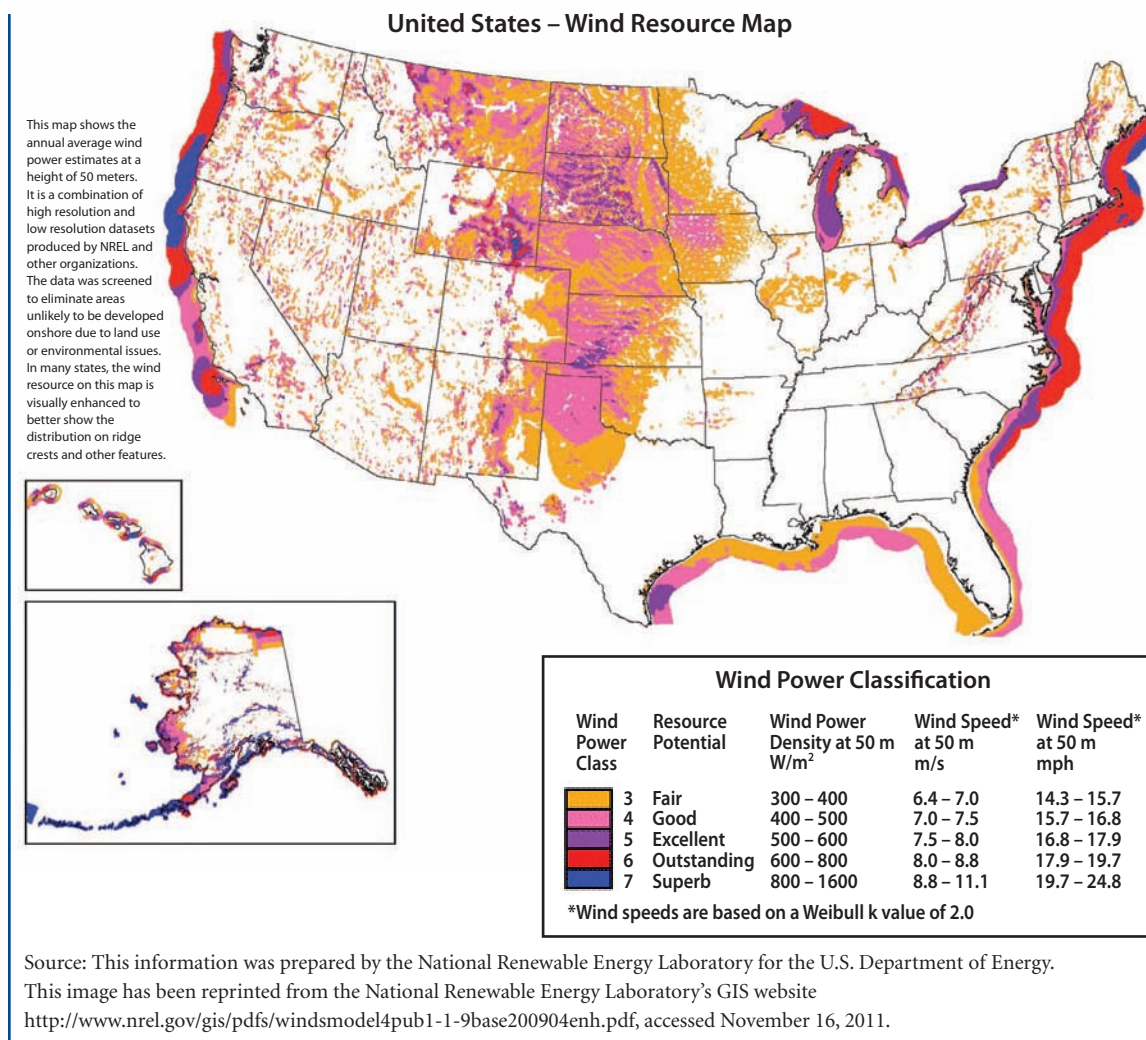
United States – Wind Resource Map

This map shows the annual average wind power estimates at a height of 50 meters. It is a combination of high resolution and low resolution datasets produced by NREL and other organizations. The data was screened to eliminate areas unlikely to be developed onshore due to land use or environmental issues. In many states, the wind resource on this map is visually enhanced to better show the distribution on ridge crests and other features.

Wind Power Classification

| Wind Power Class | Resource Potential | Wind Power Density at 50 m $W/m^2$ | Wind Speed* at 50 m m/s | Wind Speed* at 50 m mph |
|---|---|---|---|---|
| 3 | Fair | 300 – 400 | 6.4 – 7.0 | 14.3 – 15.7 |
| 4 | Good | 400 – 500 | 7.0 – 7.5 | 15.7 – 16.8 |
| 5 | Excellent | 500 – 600 | 7.5 – 8.0 | 16.8 – 17.9 |
| 6 | Outstanding | 600 – 800 | 8.0 – 8.8 | 17.9 – 19.7 |
| 7 | Superb | 800 – 1600 | 8.8 – 11.1 | 19.7 – 24.8 |

*Wind speeds are based on a Weibull k value of 2.0

Source: This information was prepared by the National Renewable Energy Laboratory for the U.S. Department of Energy. This image has been reprinted from the National Renewable Energy Laboratory's GIS website http://www.nrel.gov/gis/pdfs/windsmodel4pub1-1-9base200904enh.pdf, accessed November 16, 2011.